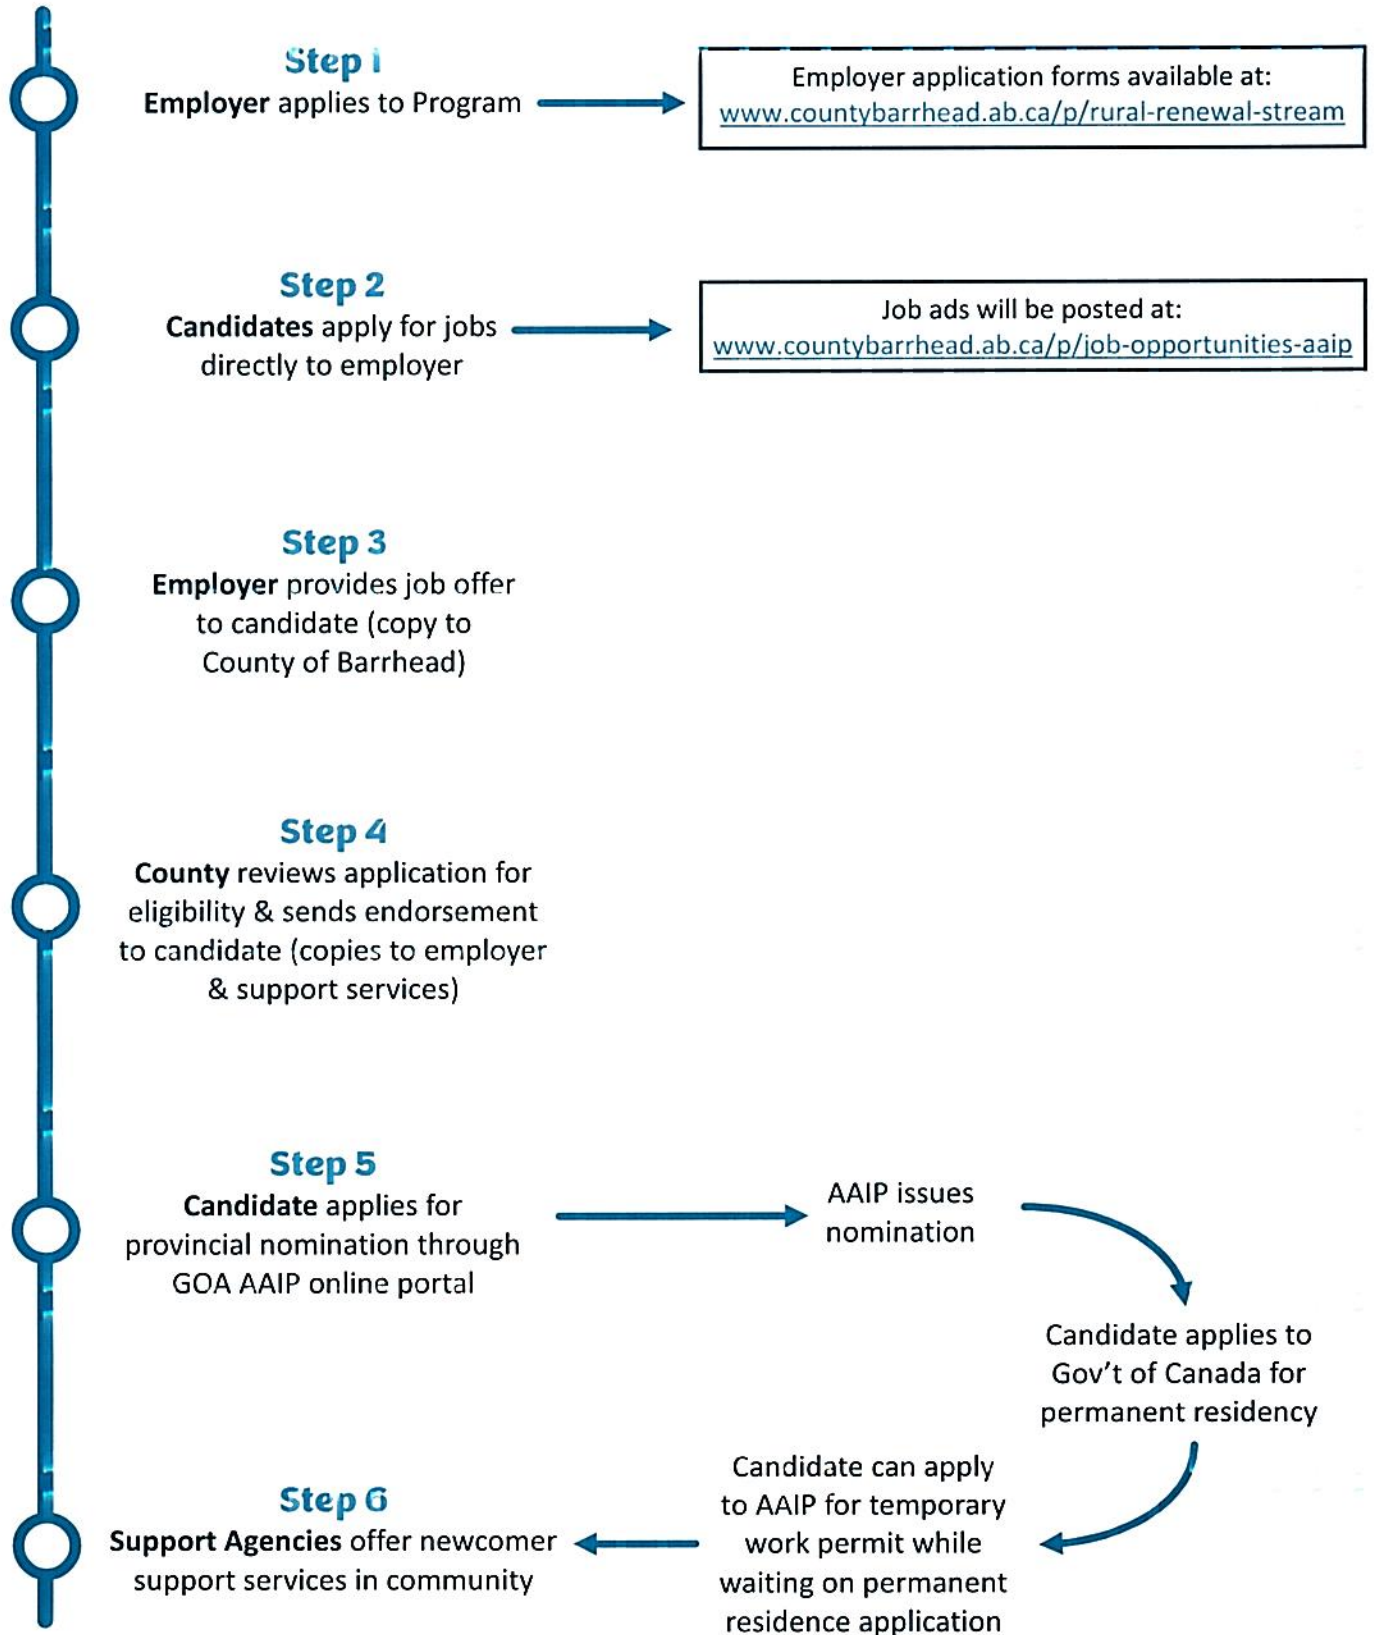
Step 1
**Employer** applies to Program

Employer application forms available at:
www.countybarrhead.ab.ca/p/rural-renewal-stream

Step 2
**Candidates** apply for jobs directly to employer

Job ads will be posted at:
www.countybarrhead.ab.ca/p/job-opportunities-aaip

Step 3
**Employer** provides job offer to candidate (copy to County of Barrhead)

Step 4
**County** reviews application for eligibility & sends endorsement to candidate (copies to employer & support services)

Step 5
**Candidate** applies for provincial nomination through GOA AAIP online portal

AAIP issues nomination

Candidate applies to Gov't of Canada for permanent residency

Candidate can apply to AAIP for temporary work permit while waiting on permanent residence application

Step 6
**Support Agencies** offer newcomer support services in community